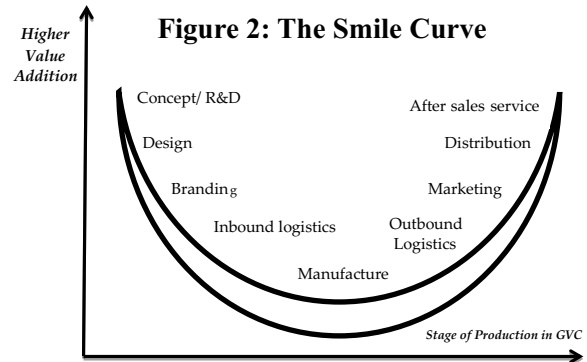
Figure 2: The Smile Curve

Higher Value Addition

Concept/ R&D

Design

Branding

Inbound logistics

Manufacture

Outbound Logistics

Marketing

Distribution

After sales service

Stage of Production in GVC